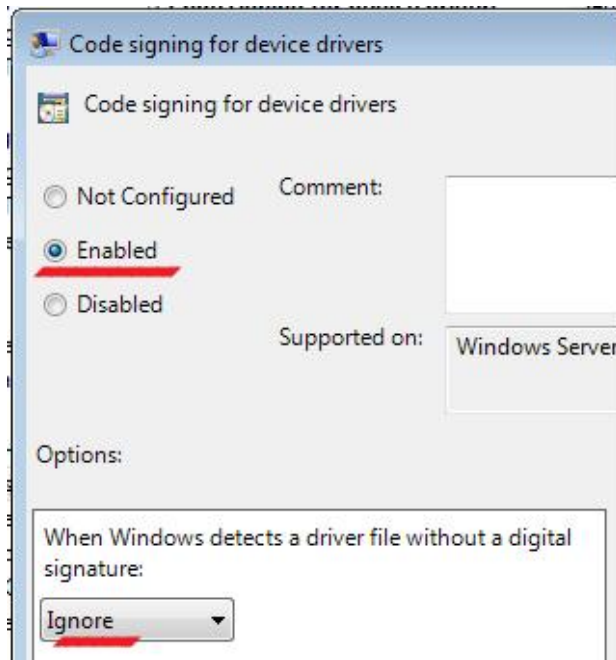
Code signing for device drivers

Code signing for device drivers

Not Configured

Enabled

Disabled

Comment:

Supported on:

Windows Server

Options:

When Windows detects a driver file without a digital signature:

Ignore